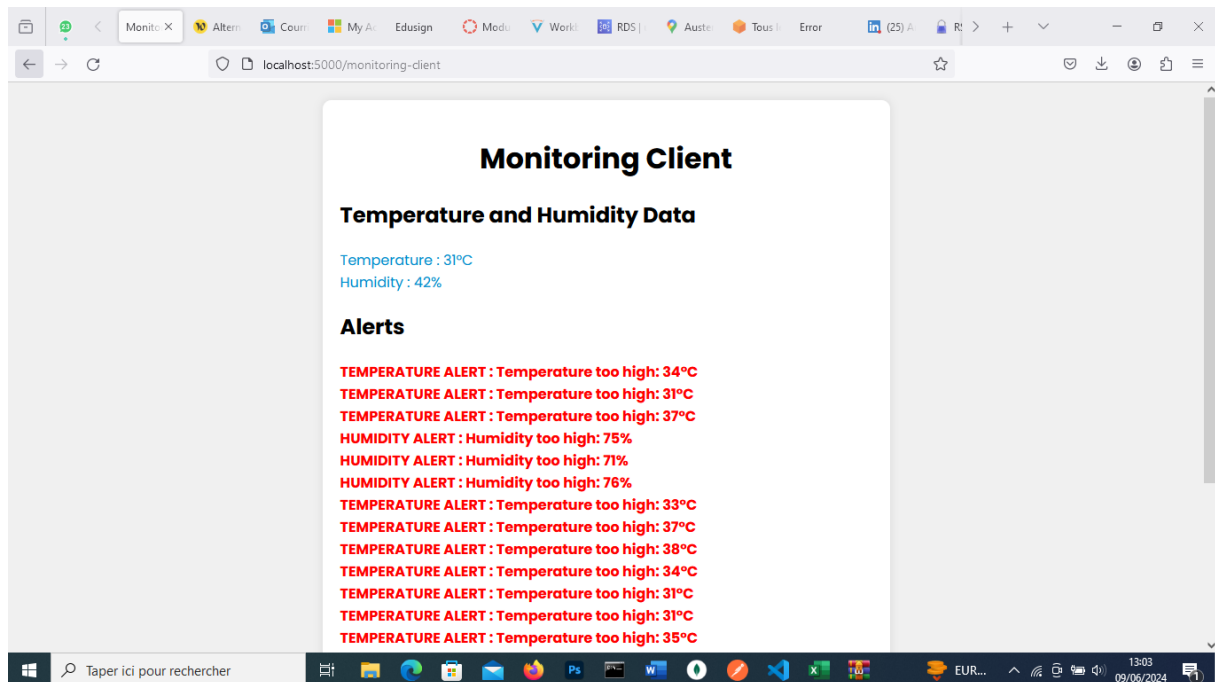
23 Monito ✕ Altern Cour My A Edusign Modu Workl RDS | Auste Tous l Error (25) A R

localhost:5000/monitoring-client

Monitoring Client

Temperature and Humidity Data

Temperature : 31°C
Humidity : 42%

Alerts

TEMPERATURE ALERT : Temperature too high: 34°C
TEMPERATURE ALERT : Temperature too high: 31°C
TEMPERATURE ALERT : Temperature too high: 37°C
HUMIDITY ALERT : Humidity too high: 75%
HUMIDITY ALERT : Humidity too high: 71%
HUMIDITY ALERT : Humidity too high: 76%
TEMPERATURE ALERT : Temperature too high: 33°C
TEMPERATURE ALERT : Temperature too high: 37°C
TEMPERATURE ALERT : Temperature too high: 38°C
TEMPERATURE ALERT : Temperature too high: 34°C
TEMPERATURE ALERT : Temperature too high: 31°C
TEMPERATURE ALERT : Temperature too high: 31°C
TEMPERATURE ALERT : Temperature too high: 35°C

Taper ici pour rechercher
EUR...
13:03
09/06/2024